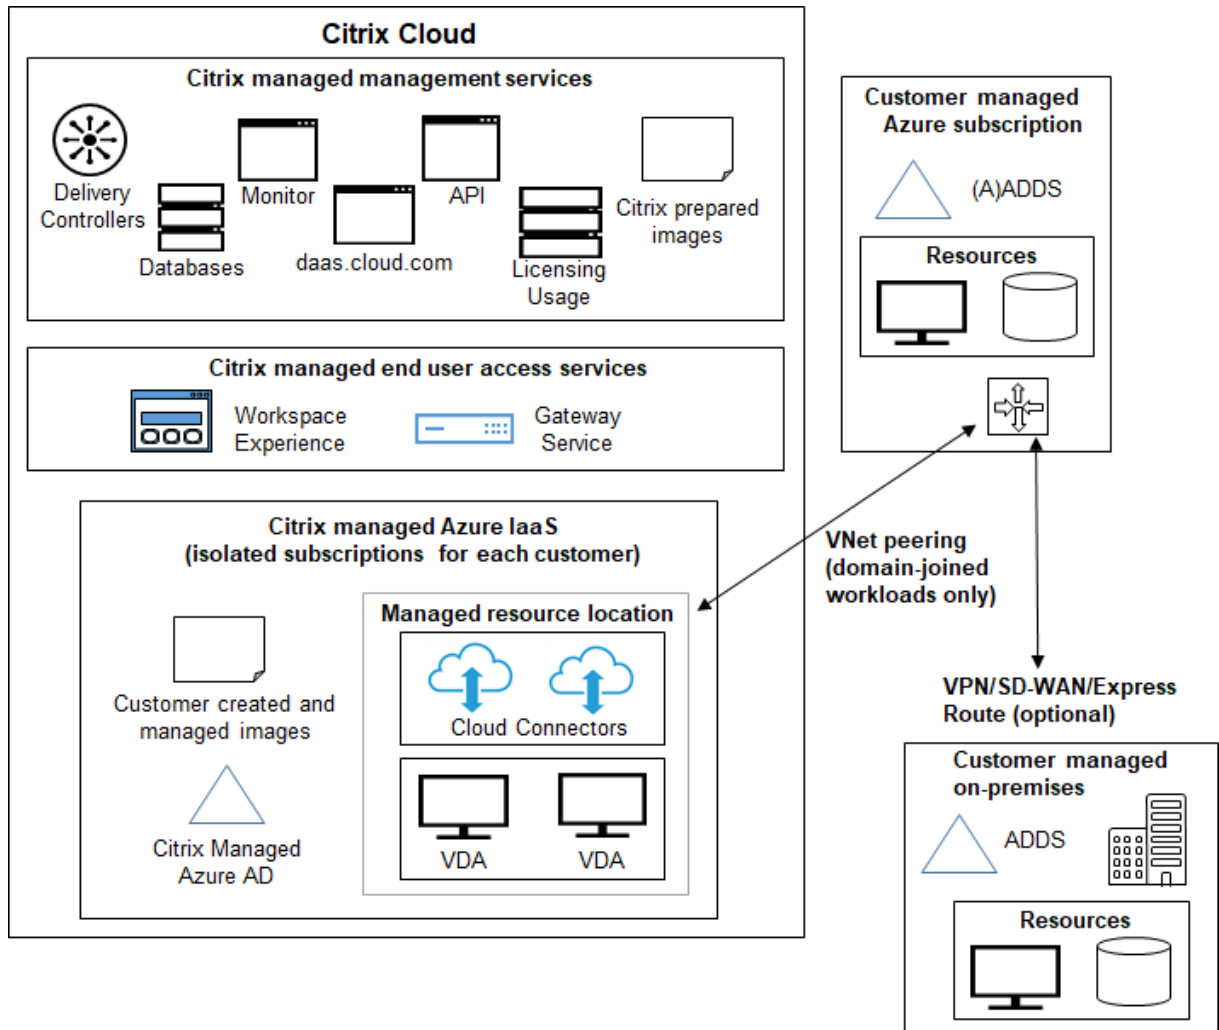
Citrix Cloud

Citrix managed management services

Delivery Controllers

Databases

Monitor

daas.cloud.com

API

Licensing Usage

Citrix prepared images

Citrix managed end user access services

Workspace Experience

Gateway Service

Citrix managed Azure IaaS (isolated subscriptions for each customer)

Customer created and managed images

Citrix Managed Azure AD

Managed resource location

Cloud Connectors

VDA

VDA

Customer managed Azure subscription

(A)ADDS

Resources

VNet peering (domain-joined workloads only)

VPN/SD-WAN/Express Route (optional)

Customer managed on-premises

ADDS

Resources